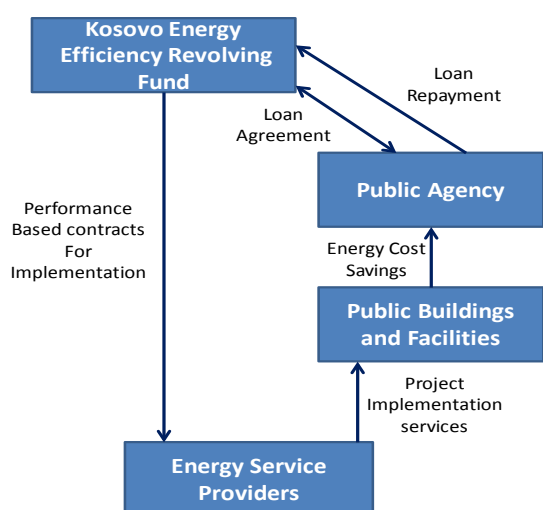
Kosovo Energy Efficiency Revolving Fund

Loan Repayment

Loan Agreement

Public Agency

Performance Based contracts For Implementation

Energy Cost Savings

Public Buildings and Facilities

Project Implementation services

Energy Service Providers